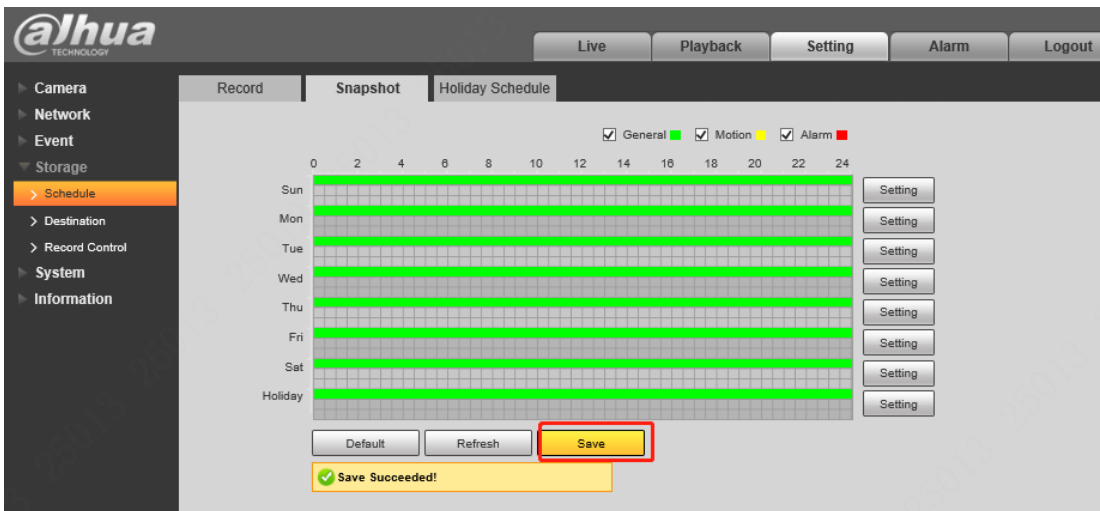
alhua TECHNOLOGY

Live | Playback | Setting | Alarm | Logout

Camera
Network
Event
Storage
> Schedule
> Destination
> Record Control
System
Information

Record | Snapshot | Holiday Schedule

General Motion Alarm

0 2 4 6 8 10 12 14 16 18 20 22 24

Sun Setting
Mon Setting
Tue Setting
Wed Setting
Thu Setting
Fri Setting
Sat Setting
Holiday Setting

Default | Refresh | Save

Save Succeeded!